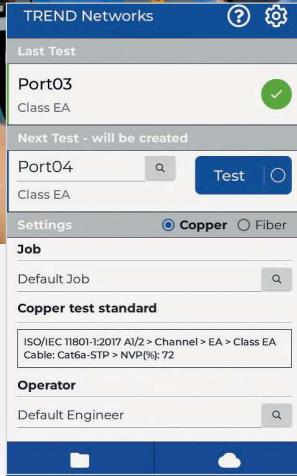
TREND Networks

Last Test

Port03
Class EA

Next Test - will be created

Port04
Class EA

Test

Settings
Copper
Fiber

Job
Default Job

Copper test standard
ISO/IEC 11801-1:2017 A1/2 > Channel > EA > Class EA
Cable: Cat6a-STP > NVP(%): 72

Operator
Default Engineer